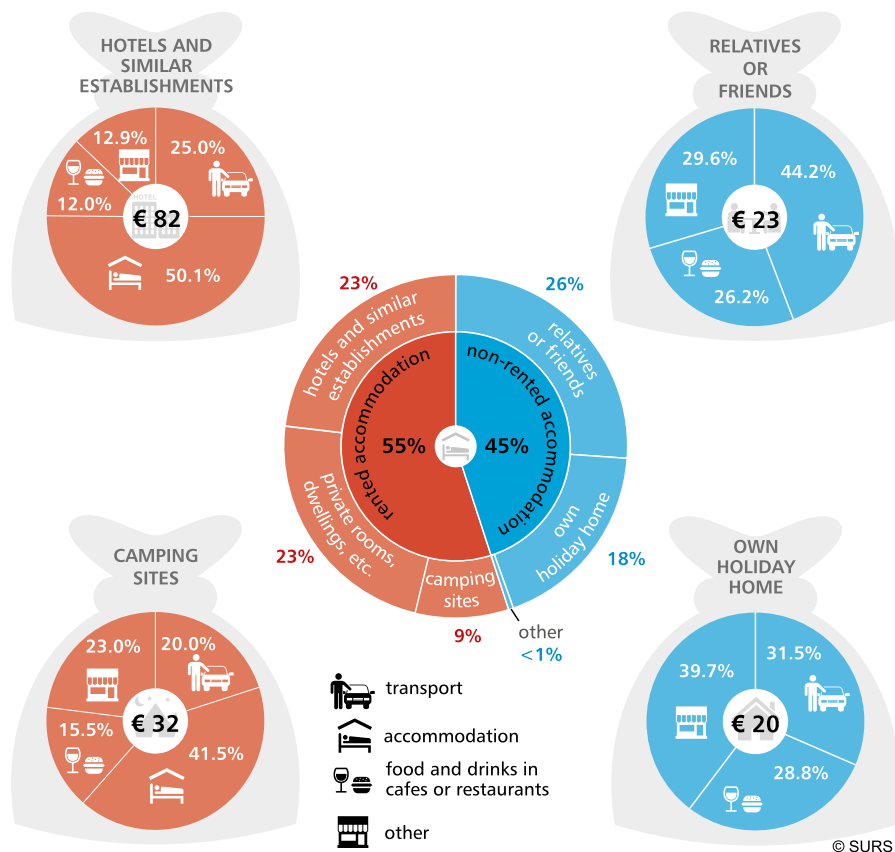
HOTELS AND SIMILAR ESTABLISHMENTS

12.9%
25.0%
12.0%
€ 82
50.1%

RELATIVES OR FRIENDS

29.6%
44.2%
€ 23
26.2%

23%
26%

hotels and similar establishments
relatives or friends
rented accommodation
non-rented accommodation
55%
45%
private rooms, dwellings, etc.
own holiday home
camping sites
23%
18%
9%
other
<1%

CAMPING SITES

23.0%
20.0%
€ 32
15.5%
41.5%

transport
accommodation
food and drinks in cafes or restaurants
other

OWN HOLIDAY HOME

39.7%
31.5%
€ 20
28.8%

© SURS